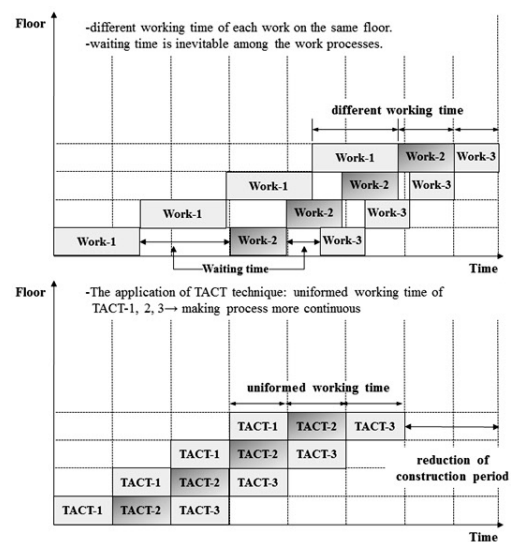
Floor

-different working time of each work on the same floor.
-waiting time is inevitable among the work processes.

different working time

Work-1 Work-2 Work-3

Work-1 Work-2 Work-3

Work-1 Work-2 Work-3

Work-1 Work-2 Work-3

Waiting time

Time

Floor

-The application of TACT technique: uniformed working time of TACT-1, 2, 3→ making process more continuous

uniformed working time

TACT-1 TACT-2 TACT-3

TACT-1 TACT-2 TACT-3

TACT-1 TACT-2 TACT-3

TACT-1 TACT-2 TACT-3

reduction of construction period

Time